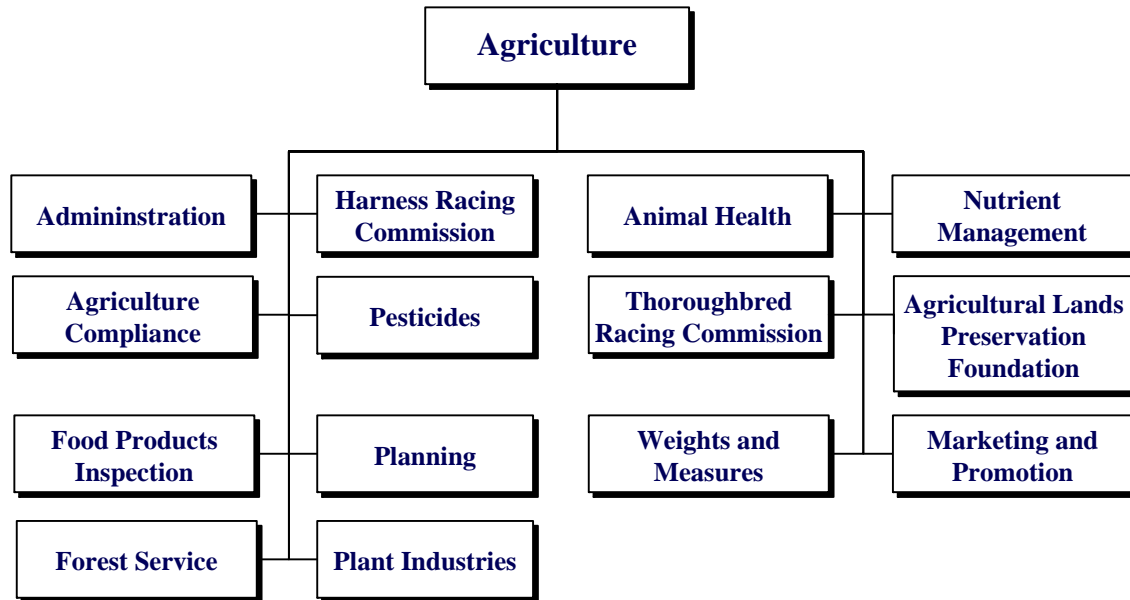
Agriculture

Admininstration

Harness Racing Commission

Agriculture Compliance

Pesticides

Food Products Inspection

Planning

Forest Service

Plant Industries

Animal Health

Nutrient Management

Thoroughbred Racing Commission

Agricultural Lands Preservation Foundation

Weights and Measures

Marketing and Promotion